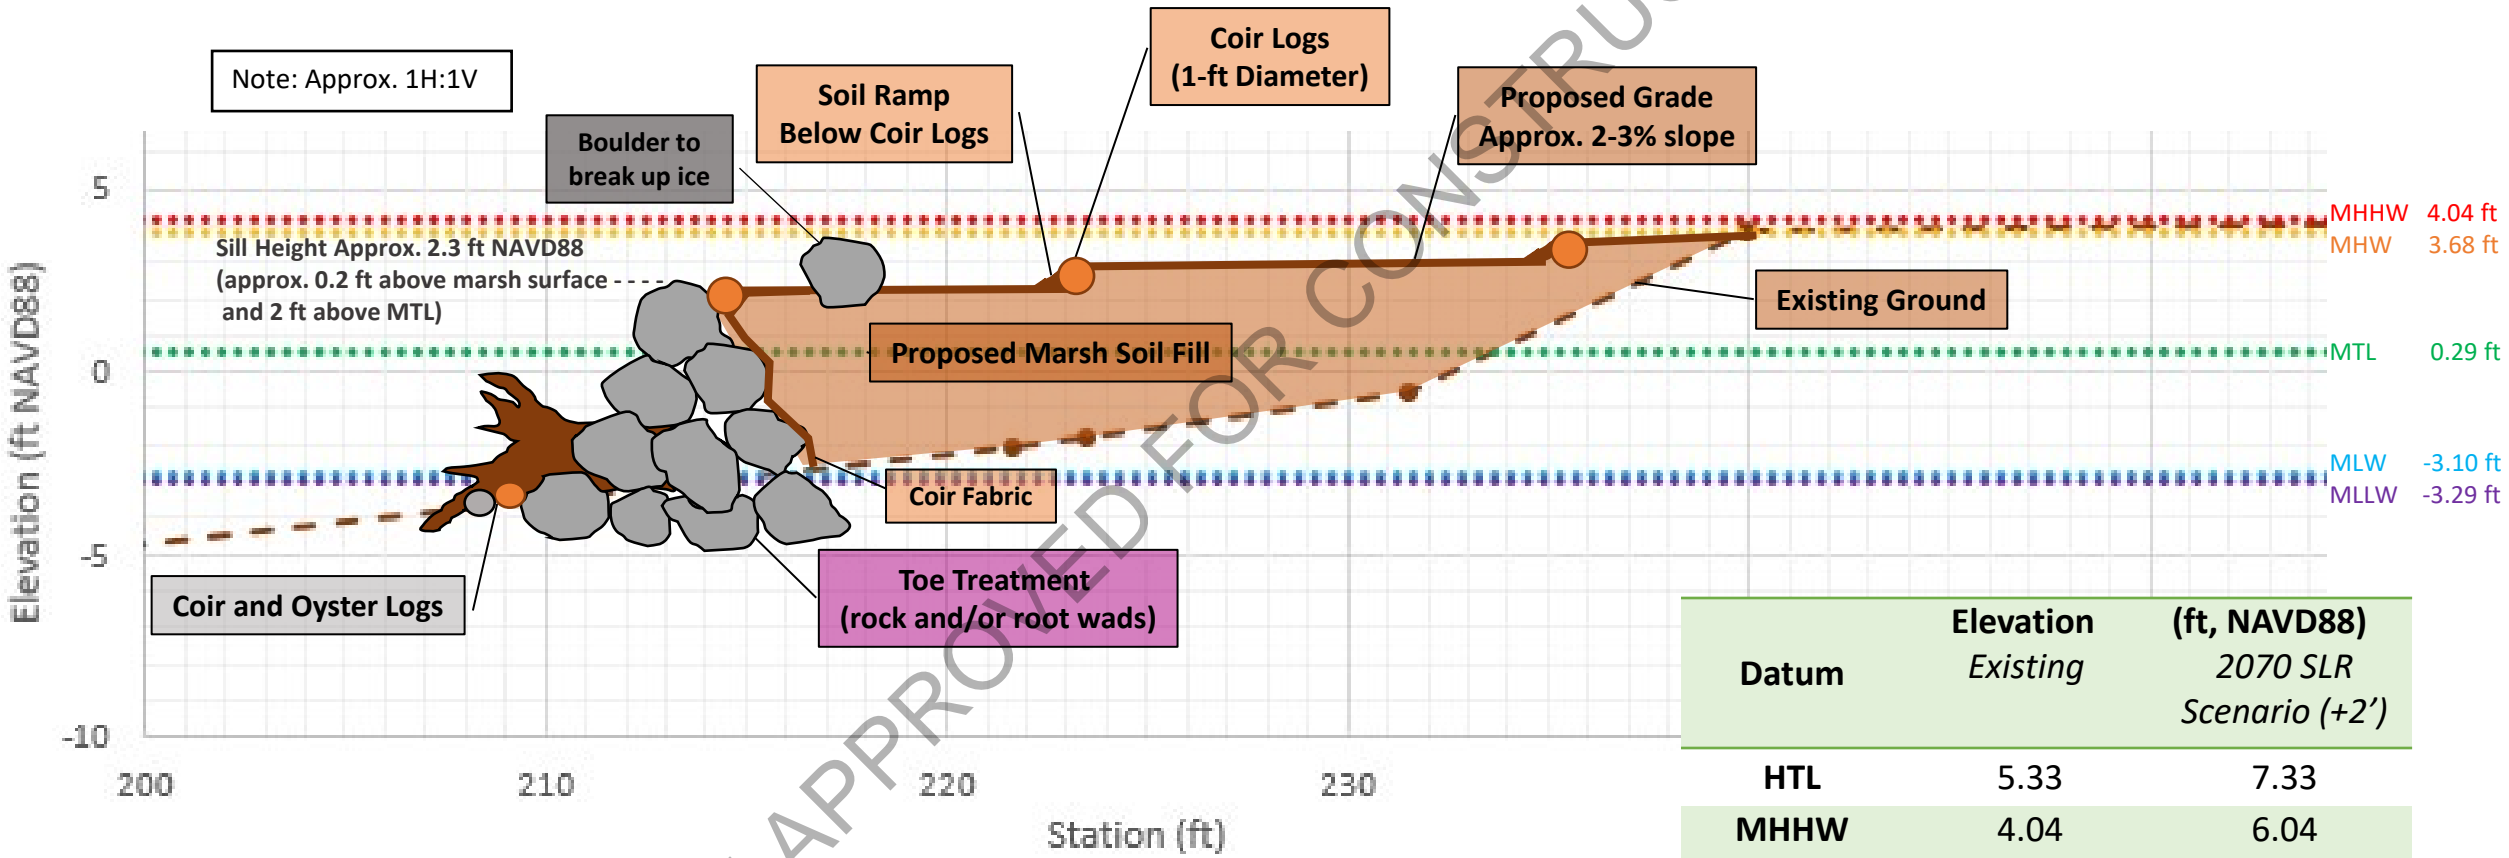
Note: Approx. 1H:1V

Boulder to break up ice

Soil Ramp Below Coir Logs

Coir Logs (1-ft Diameter)

Proposed Grade Approx. 2-3% slope

Sill Height Approx. 2.3 ft NAVD88 (approx. 0.2 ft above marsh surface and 2 ft above MTL)

Existing Ground

Proposed Marsh Soil Fill

Coir Fabric

Toe Treatment (rock and/or root wads)

Coir and Oyster Logs

APPROVED FOR CONSTRU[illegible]

MHHW 4.04 ft
MHW 3.68 ft
MTL 0.29 ft
MLW -3.10 ft
MLLW -3.29 ft

5
0
-5
-10

Elevation (ft NAVD88)

200
210
220
230

Station (ft)

| Datum | Elevation Existing | (ft, NAVD88) 2070 SLR Scenario (+2') |
|---|---|---|
| HTL | 5.33 | 7.33 |
| MHHW | 4.04 | 6.04 |